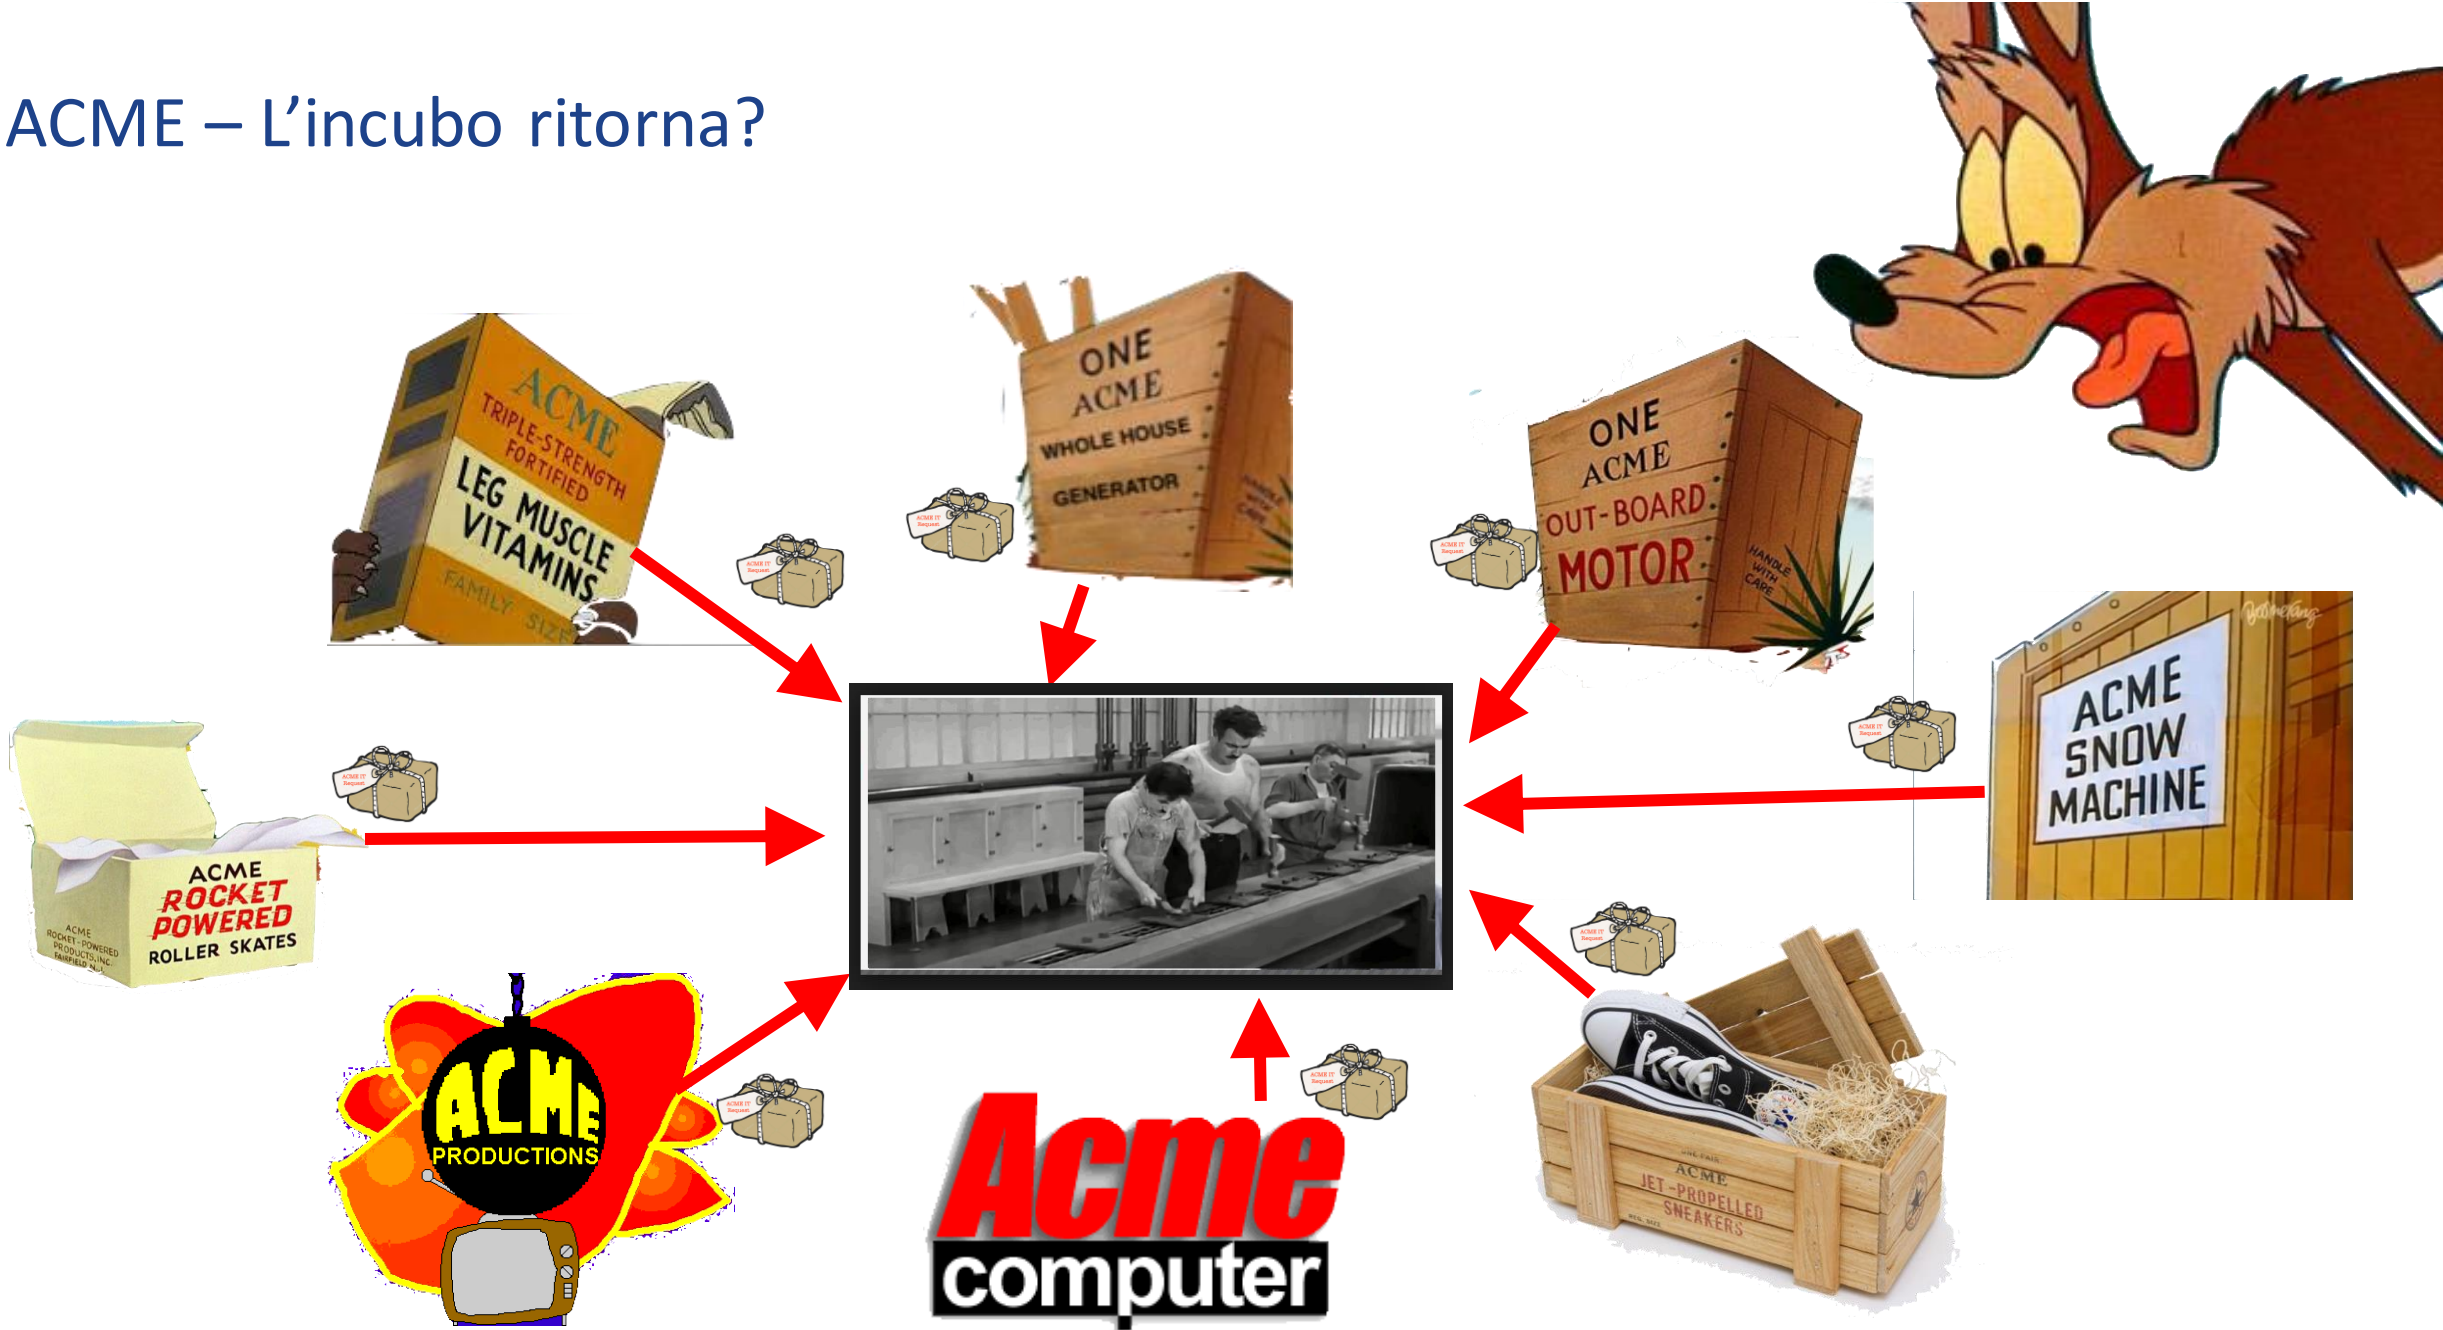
ACME – L'incubo ritorna?

ACME
TRIPLE-STRENGTH
FORTIFIED
LEG MUSCLE
VITAMINS
FAMILY SIZE

ONE
ACME
WHOLE HOUSE
GENERATOR

ONE
ACME
OUT-BOARD
MOTOR
HANDLE WITH CARE

ACME
SNOW
MACHINE

ACME
ROCKET
POWERED
ROLLER SKATES
ACME ROCKET-POWERED PRODUCTS, INC. FAIRFIELD, N.J.

ACME
PRODUCTIONS

Acme
computer

ONE PAIR
ACME
JET-PROPELLED
SNEAKERS